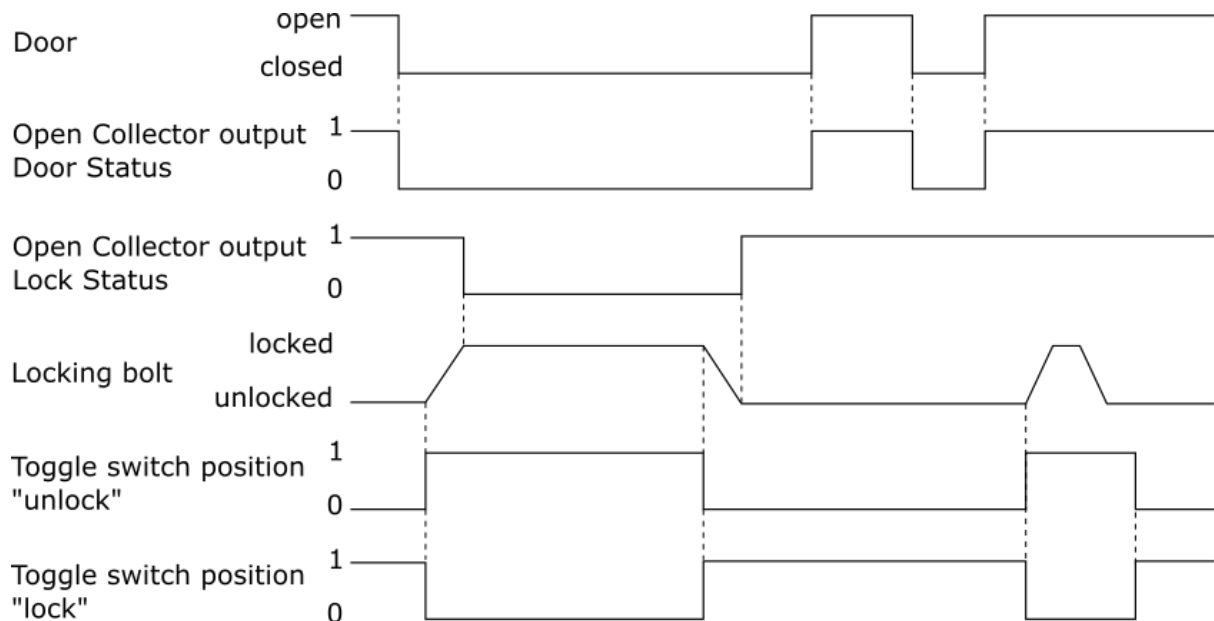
Door

open

closed

Open Collector output Door Status

1

0

Open Collector output Lock Status

1

0

Locking bolt

locked

unlocked

Toggle switch position "unlock"

1

0

Toggle switch position "lock"

1

0